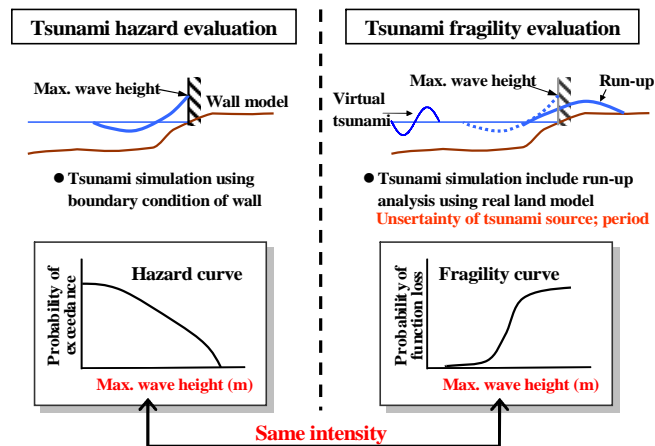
Tsunami hazard evaluation

Max. wave height

Wall model

● Tsunami simulation using boundary condition of wall

Hazard curve

Probability of exceedance

Max. wave height (m)

Tsunami fragility evaluation

Virtual tsunami

Max. wave height

Run-up

● Tsunami simulation include run-up analysis using real land model

Unsertainty of tsunami source; period

Fragility curve

Probability of function loss

Max. wave height (m)

Same intensity